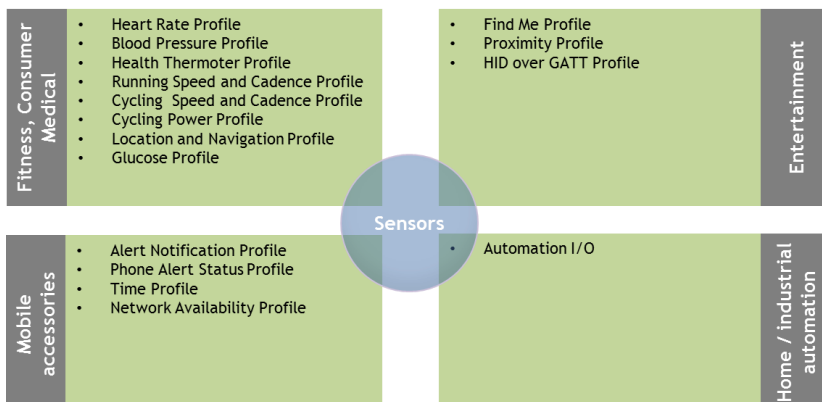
Fitness, Consumer Medical

- Heart Rate Profile
- Blood Pressure Profile
- Health Thermoter Profile
- Running Speed and Cadence Profile
- Cycling Speed and Cadence Profile
- Cycling Power Profile
- Location and Navigation Profile
- Glucose Profile

- Find Me Profile
- Proximity Profile
- HID over GATT Profile

Entertainment

Sensors

Mobile accessories

- Alert Notification Profile
- Phone Alert Status Profile
- Time Profile
- Network Availability Profile

- Automation I/O

Home / industrial automation